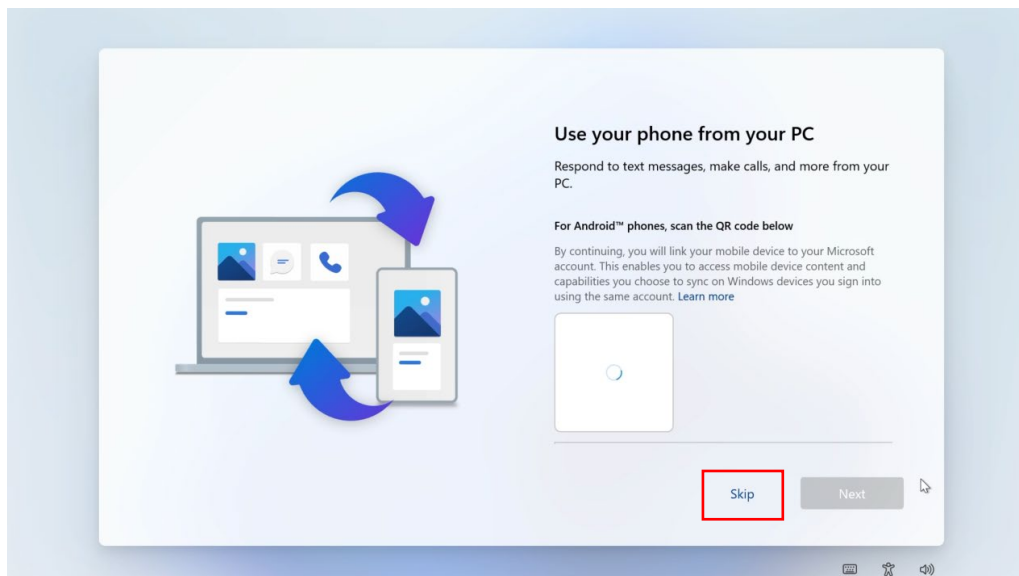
Use your phone from your PC

Respond to text messages, make calls, and more from your PC.

For Android™ phones, scan the QR code below

By continuing, you will link your mobile device to your Microsoft account. This enables you to access mobile device content and capabilities you choose to sync on Windows devices you sign into using the same account. Learn more

Skip

Next